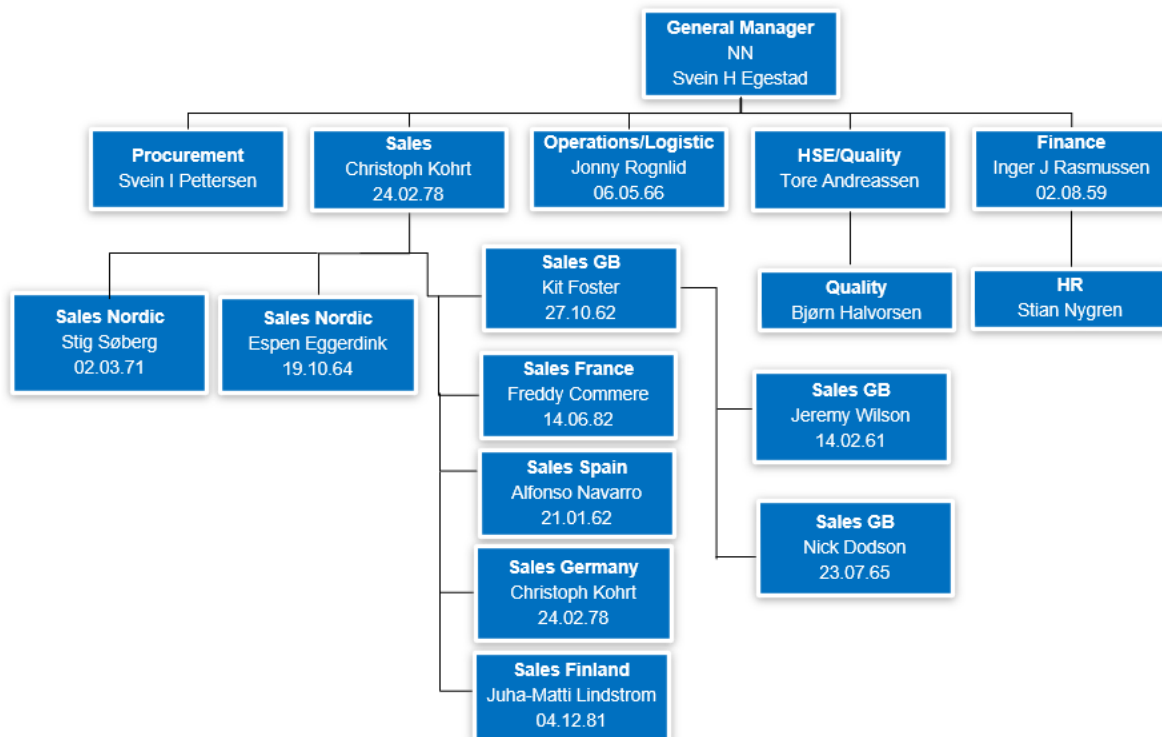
General Manager
NN
Svein H Egestad

Procurement
Svein I Pettersen

Sales
Christoph Kohrt
24.02.78

Operations/Logistic
Jonny Rognlid
06.05.66

HSE/Quality
Tore Andreassen

Finance
Inger J Rasmussen
02.08.59

Sales Nordic
Stig Søberg
02.03.71

Sales Nordic
Espen Eggerdink
19.10.64

Sales GB
Kit Foster
27.10.62

Quality
Bjørn Halvorsen

HR
Stian Nygren

Sales France
Freddy Commere
14.06.82

Sales GB
Jeremy Wilson
14.02.61

Sales Spain
Alfonso Navarro
21.01.62

Sales GB
Nick Dodson
23.07.65

Sales Germany
Christoph Kohrt
24.02.78

Sales Finland
Juha-Matti Lindstrom
04.12.81